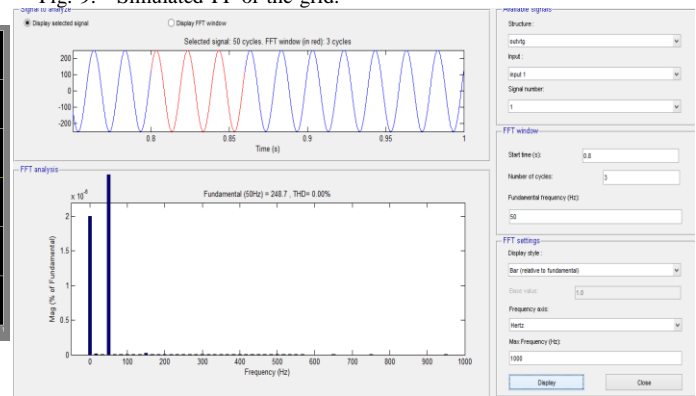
Fig. 9. Simulated TF of the grid.

Signal to analyze

Display selected signal

Display FFT window

Selected signal: 50 cycles. FFT window (in red): 3 cycles

200
100
0
-100
-200

0.8 0.85 0.9 0.95 1

Time (s)

FFT analysis

$\times 10^{-8}$

Fundamental (50Hz) = 248.7 , THD= 0.00%

2
1.5
1
0.5
0

Mag (% of Fundamental)

0 100 200 300 400 500 600 700 800 900 1000

Frequency (Hz)

Available signals

Structure :

outvtg

Input :

input 1

Signal number:

1

FFT window

Start time (s):

0.8

Number of cycles:

3

Fundamental frequency (Hz):

50

FFT settings

Display style :

Bar (relative to fundamental)

Base value:

1.0

Frequency axis:

Hertz

Max Frequency (Hz):

1000

Display

Close